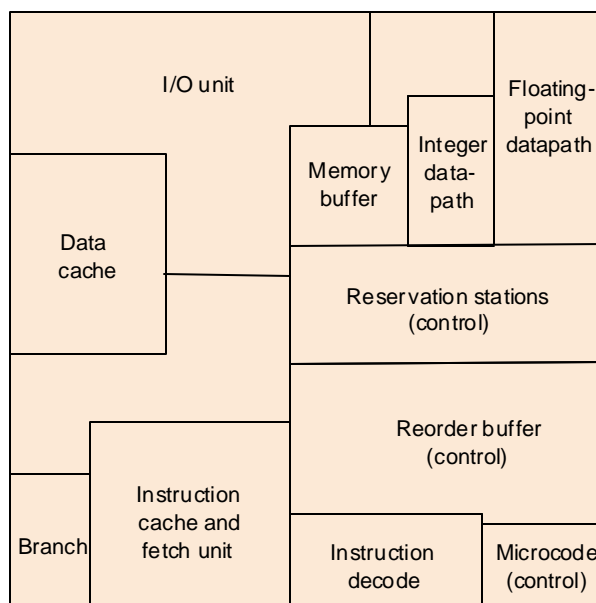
I/O unit

Memory buffer

Integer datapath

Floating-point datapath

Data cache

Reservation stations (control)

Reorder buffer (control)

Branch

Instruction cache and fetch unit

Instruction decode

Microcode (control)